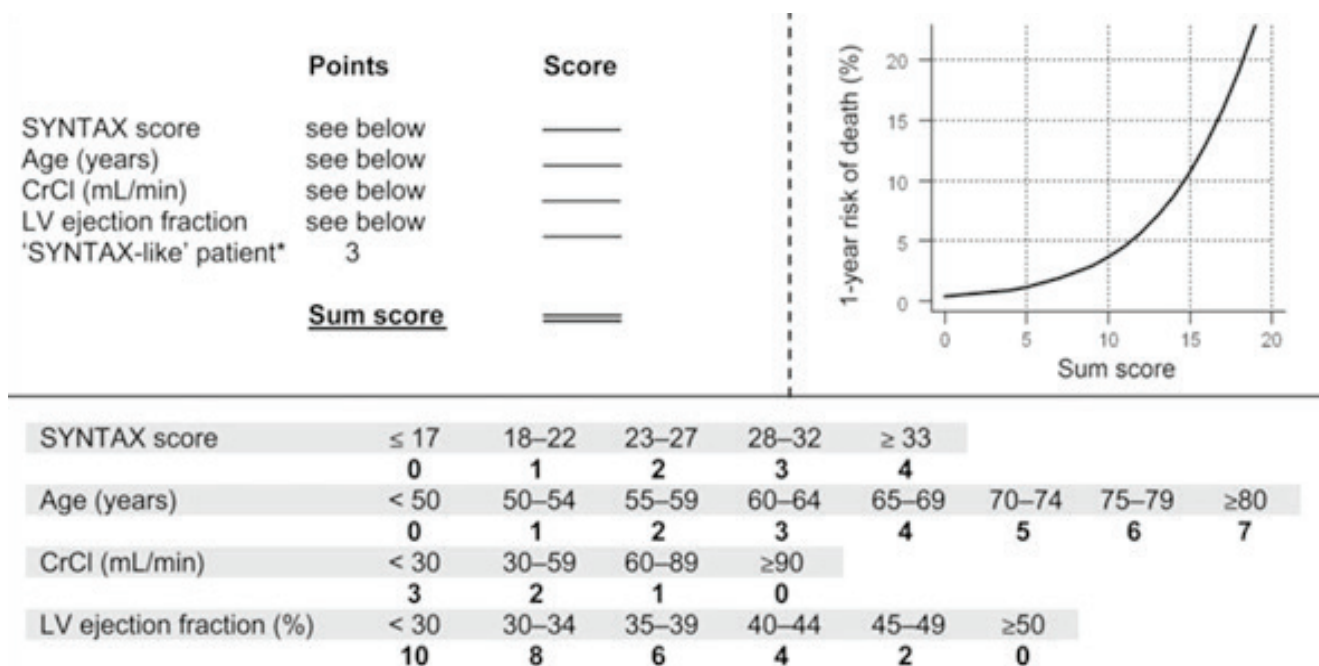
| | Points | Score |
|---|---|---|
| SYNTAX score | see below | ——— |
| Age (years) | see below | ——— |
| CrCl (mL/min) | see below | ——— |
| LV ejection fraction | see below | ——— |
| 'SYNTAX-like' patient* | 3 | ——— |
| | **Sum score** | ═══ |

1-year risk of death (%)
0
5
10
15
20
0
5
10
15
20
Sum score

| SYNTAX score | ≤ 17 | 18–22 | 23–27 | 28–32 | ≥ 33 | | | |
|---|---|---|---|---|---|---|---|---|
| | **0** | **1** | **2** | **3** | **4** | | | |
| Age (years) | < 50 | 50–54 | 55–59 | 60–64 | 65–69 | 70–74 | 75–79 | ≥80 |
| | **0** | **1** | **2** | **3** | **4** | **5** | **6** | **7** |
| CrCl (mL/min) | < 30 | 30–59 | 60–89 | ≥90 | | | | |
| | **3** | **2** | **1** | **0** | | | | |
| LV ejection fraction (%) | < 30 | 30–34 | 35–39 | 40–44 | 45–49 | ≥50 | | |
| | **10** | **8** | **6** | **4** | **2** | **0** | | |